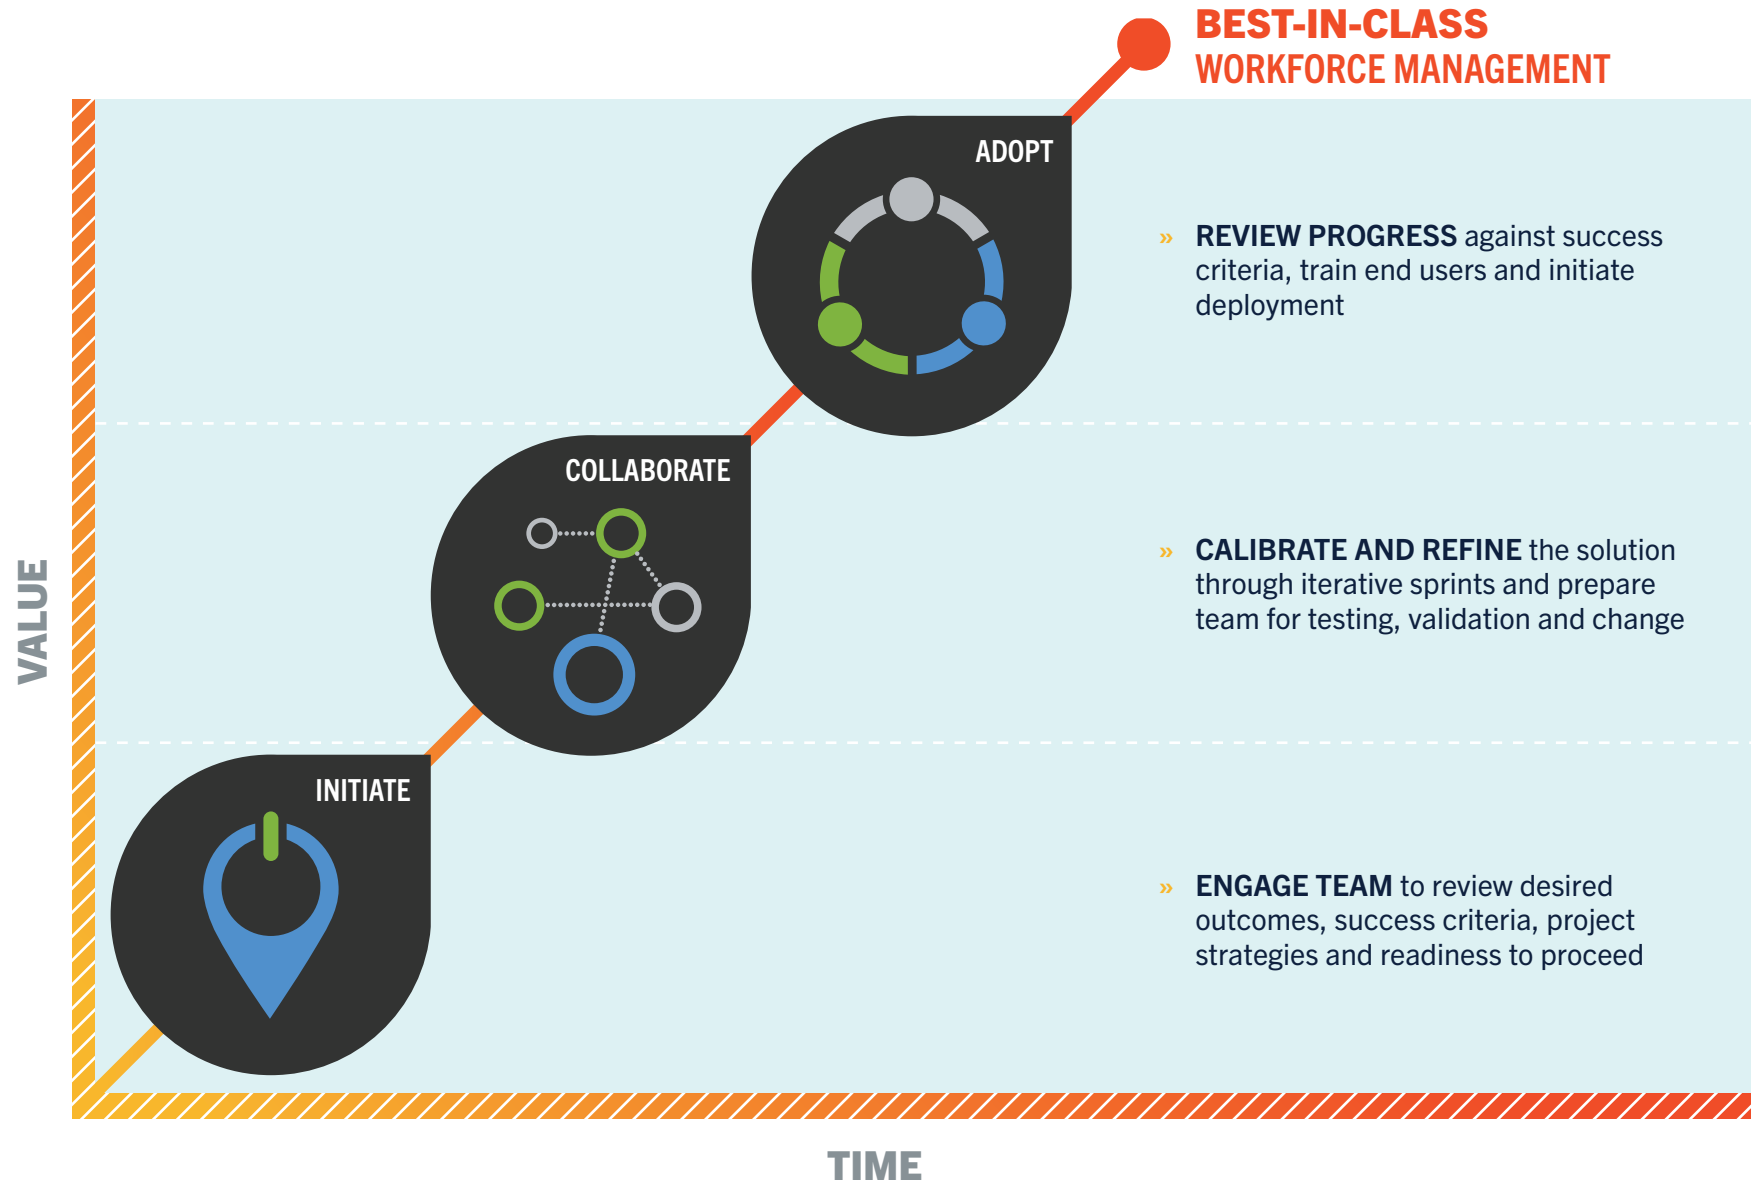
BEST-IN-CLASS
WORKFORCE MANAGEMENT

ADOPT

» REVIEW PROGRESS against success criteria, train end users and initiate deployment

COLLABORATE

» CALIBRATE AND REFINE the solution through iterative sprints and prepare team for testing, validation and change

INITIATE

» ENGAGE TEAM to review desired outcomes, success criteria, project strategies and readiness to proceed

VALUE

TIME